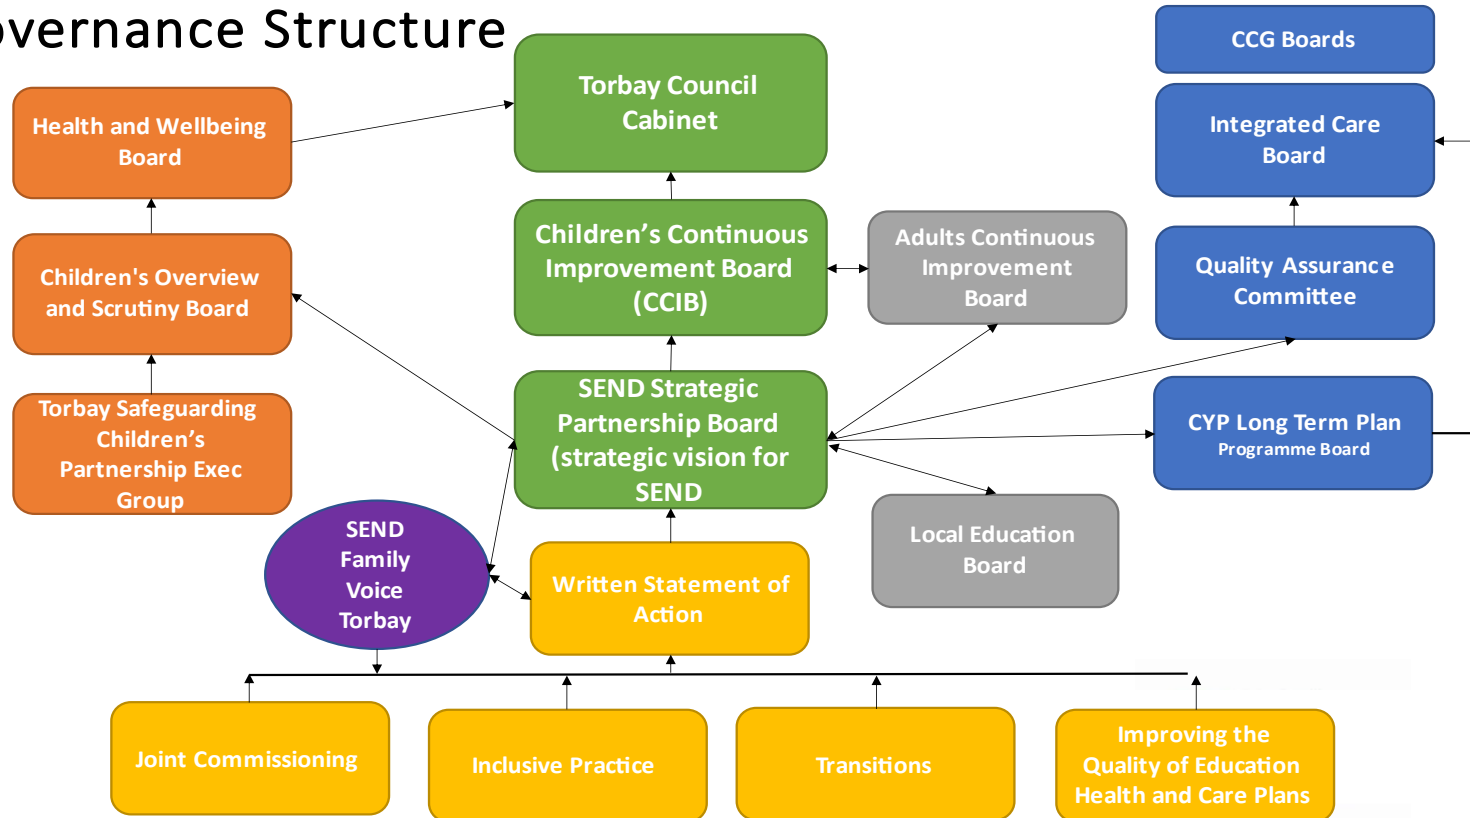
vernance Structure

Health and Wellbeing Board

Torbay Council Cabinet

CCG Boards

Integrated Care Board

Children's Overview and Scrutiny Board

Children's Continuous Improvement Board (CCIB)

Adults Continuous Improvement Board

Quality Assurance Committee

Torbay Safeguarding Children's Partnership Exec Group

SEND Strategic Partnership Board (strategic vision for SEND

CYP Long Term Plan
Programme Board

SEND Family Voice Torbay

Written Statement of Action

Local Education Board

Joint Commissioning

Inclusive Practice

Transitions

Improving the Quality of Education Health and Care Plans